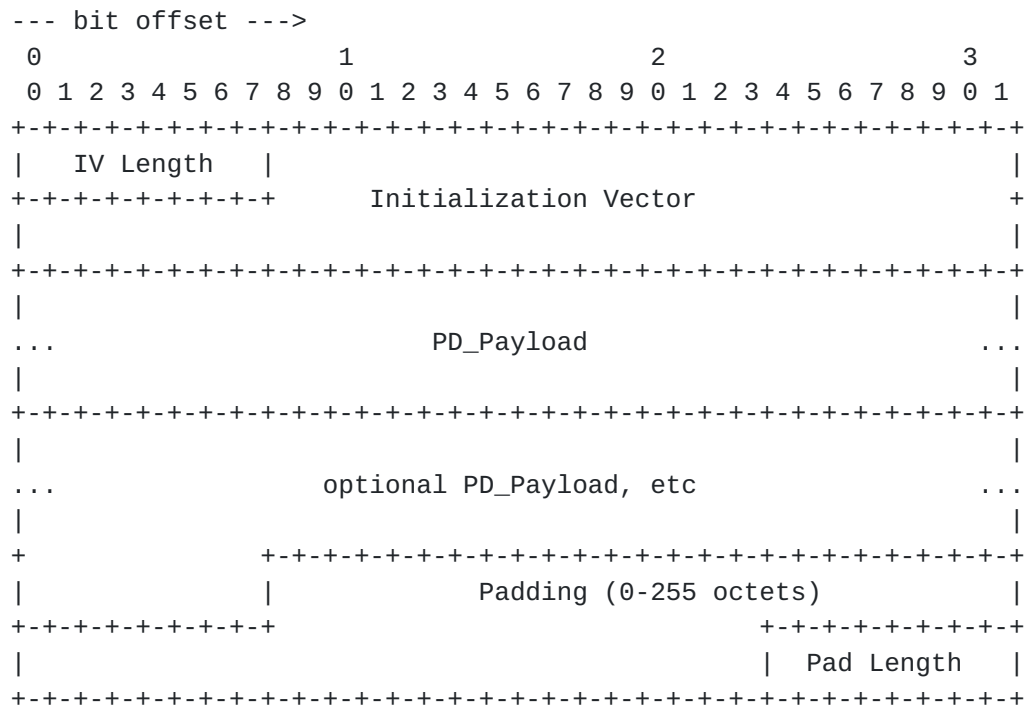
--- bit offset --->
 0                   1                   2                   3
 0 1 2 3 4 5 6 7 8 9 0 1 2 3 4 5 6 7 8 9 0 1 2 3 4 5 6 7 8 9 0 1
+-+-+-+-+-+-+-+-+-+-+-+-+-+-+-+-+-+-+-+-+-+-+-+-+-+-+-+-+-+-+-+-+
|   IV Length   |                                               |
+-+-+-+-+-+-+-+-+        Initialization Vector                  +
|                                                               |
+-+-+-+-+-+-+-+-+-+-+-+-+-+-+-+-+-+-+-+-+-+-+-+-+-+-+-+-+-+-+-+-+
|                                                               |
...                        PD_Payload                         ...
|                                                               |
+-+-+-+-+-+-+-+-+-+-+-+-+-+-+-+-+-+-+-+-+-+-+-+-+-+-+-+-+-+-+-+-+
|                                                               |
...                  optional PD_Payload, etc                 ...
|                                                               |
+               +-+-+-+-+-+-+-+-+-+-+-+-+-+-+-+-+-+-+-+-+-+-+-+-+
|               |             Padding (0-255 octets)            |
+-+-+-+-+-+-+-+-+                               +-+-+-+-+-+-+-+-+
|                                               |  Pad Length   |
+-+-+-+-+-+-+-+-+-+-+-+-+-+-+-+-+-+-+-+-+-+-+-+-+-+-+-+-+-+-+-+-+